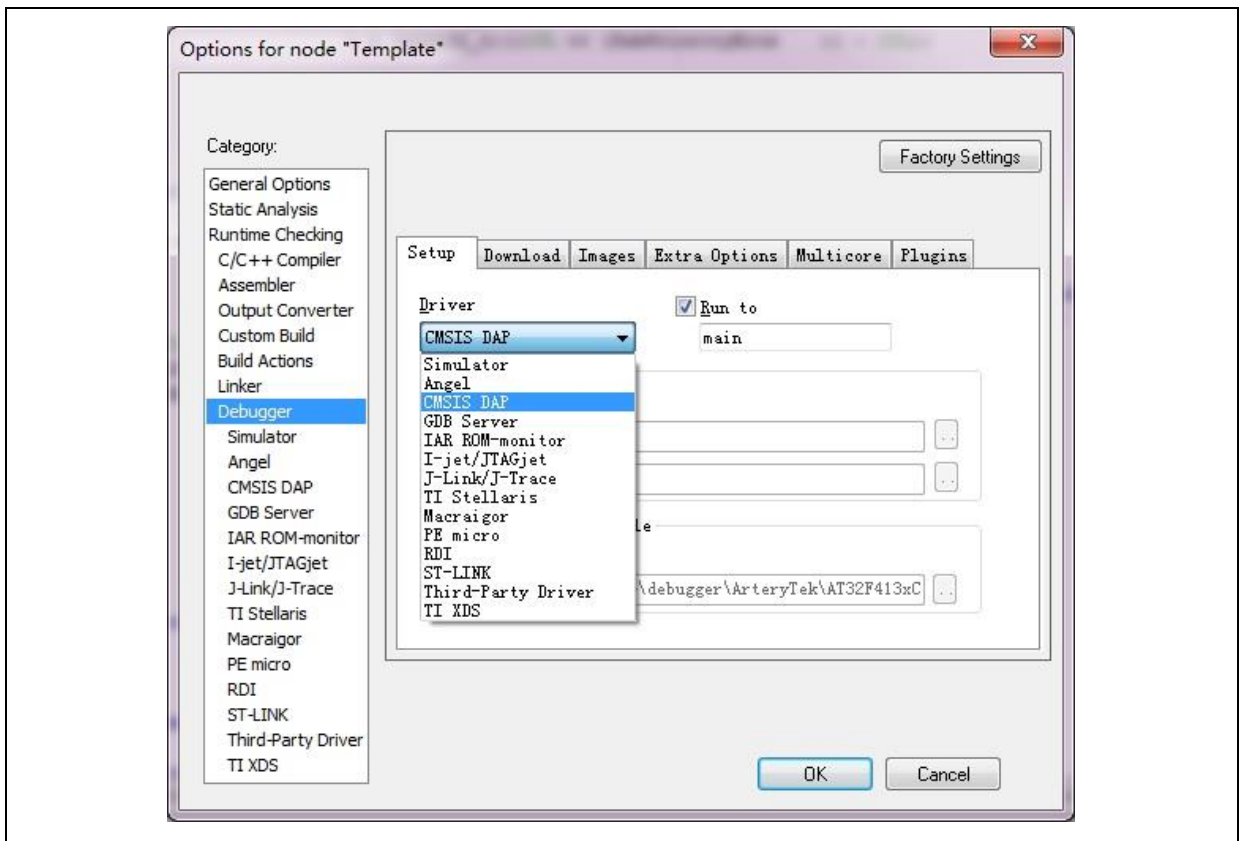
Options for node "Template"

Category:
General Options
Static Analysis
Runtime Checking
C/C++ Compiler
Assembler
Output Converter
Custom Build
Build Actions
Linker
Debugger
Simulator
Angel
CMSIS DAP
GDB Server
IAR ROM-monitor
I-jet/JTAGjet
J-Link/J-Trace
TI Stellaris
Macraigor
PE micro
RDI
ST-LINK
Third-Party Driver
TI XDS

Factory Settings

Setup | Download | Images | Extra Options | Multicore | Plugins

Driver
CMSIS DAP
Simulator
Angel
CMSIS DAP
GDB Server
IAR ROM-monitor
I-jet/JTAGjet
J-Link/J-Trace
TI Stellaris
Macraigor
PE micro
RDI
ST-LINK
Third-Party Driver
TI XDS

Run to
main

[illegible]le
\debugger\ArteryTek\AT32F413xC

OK
Cancel